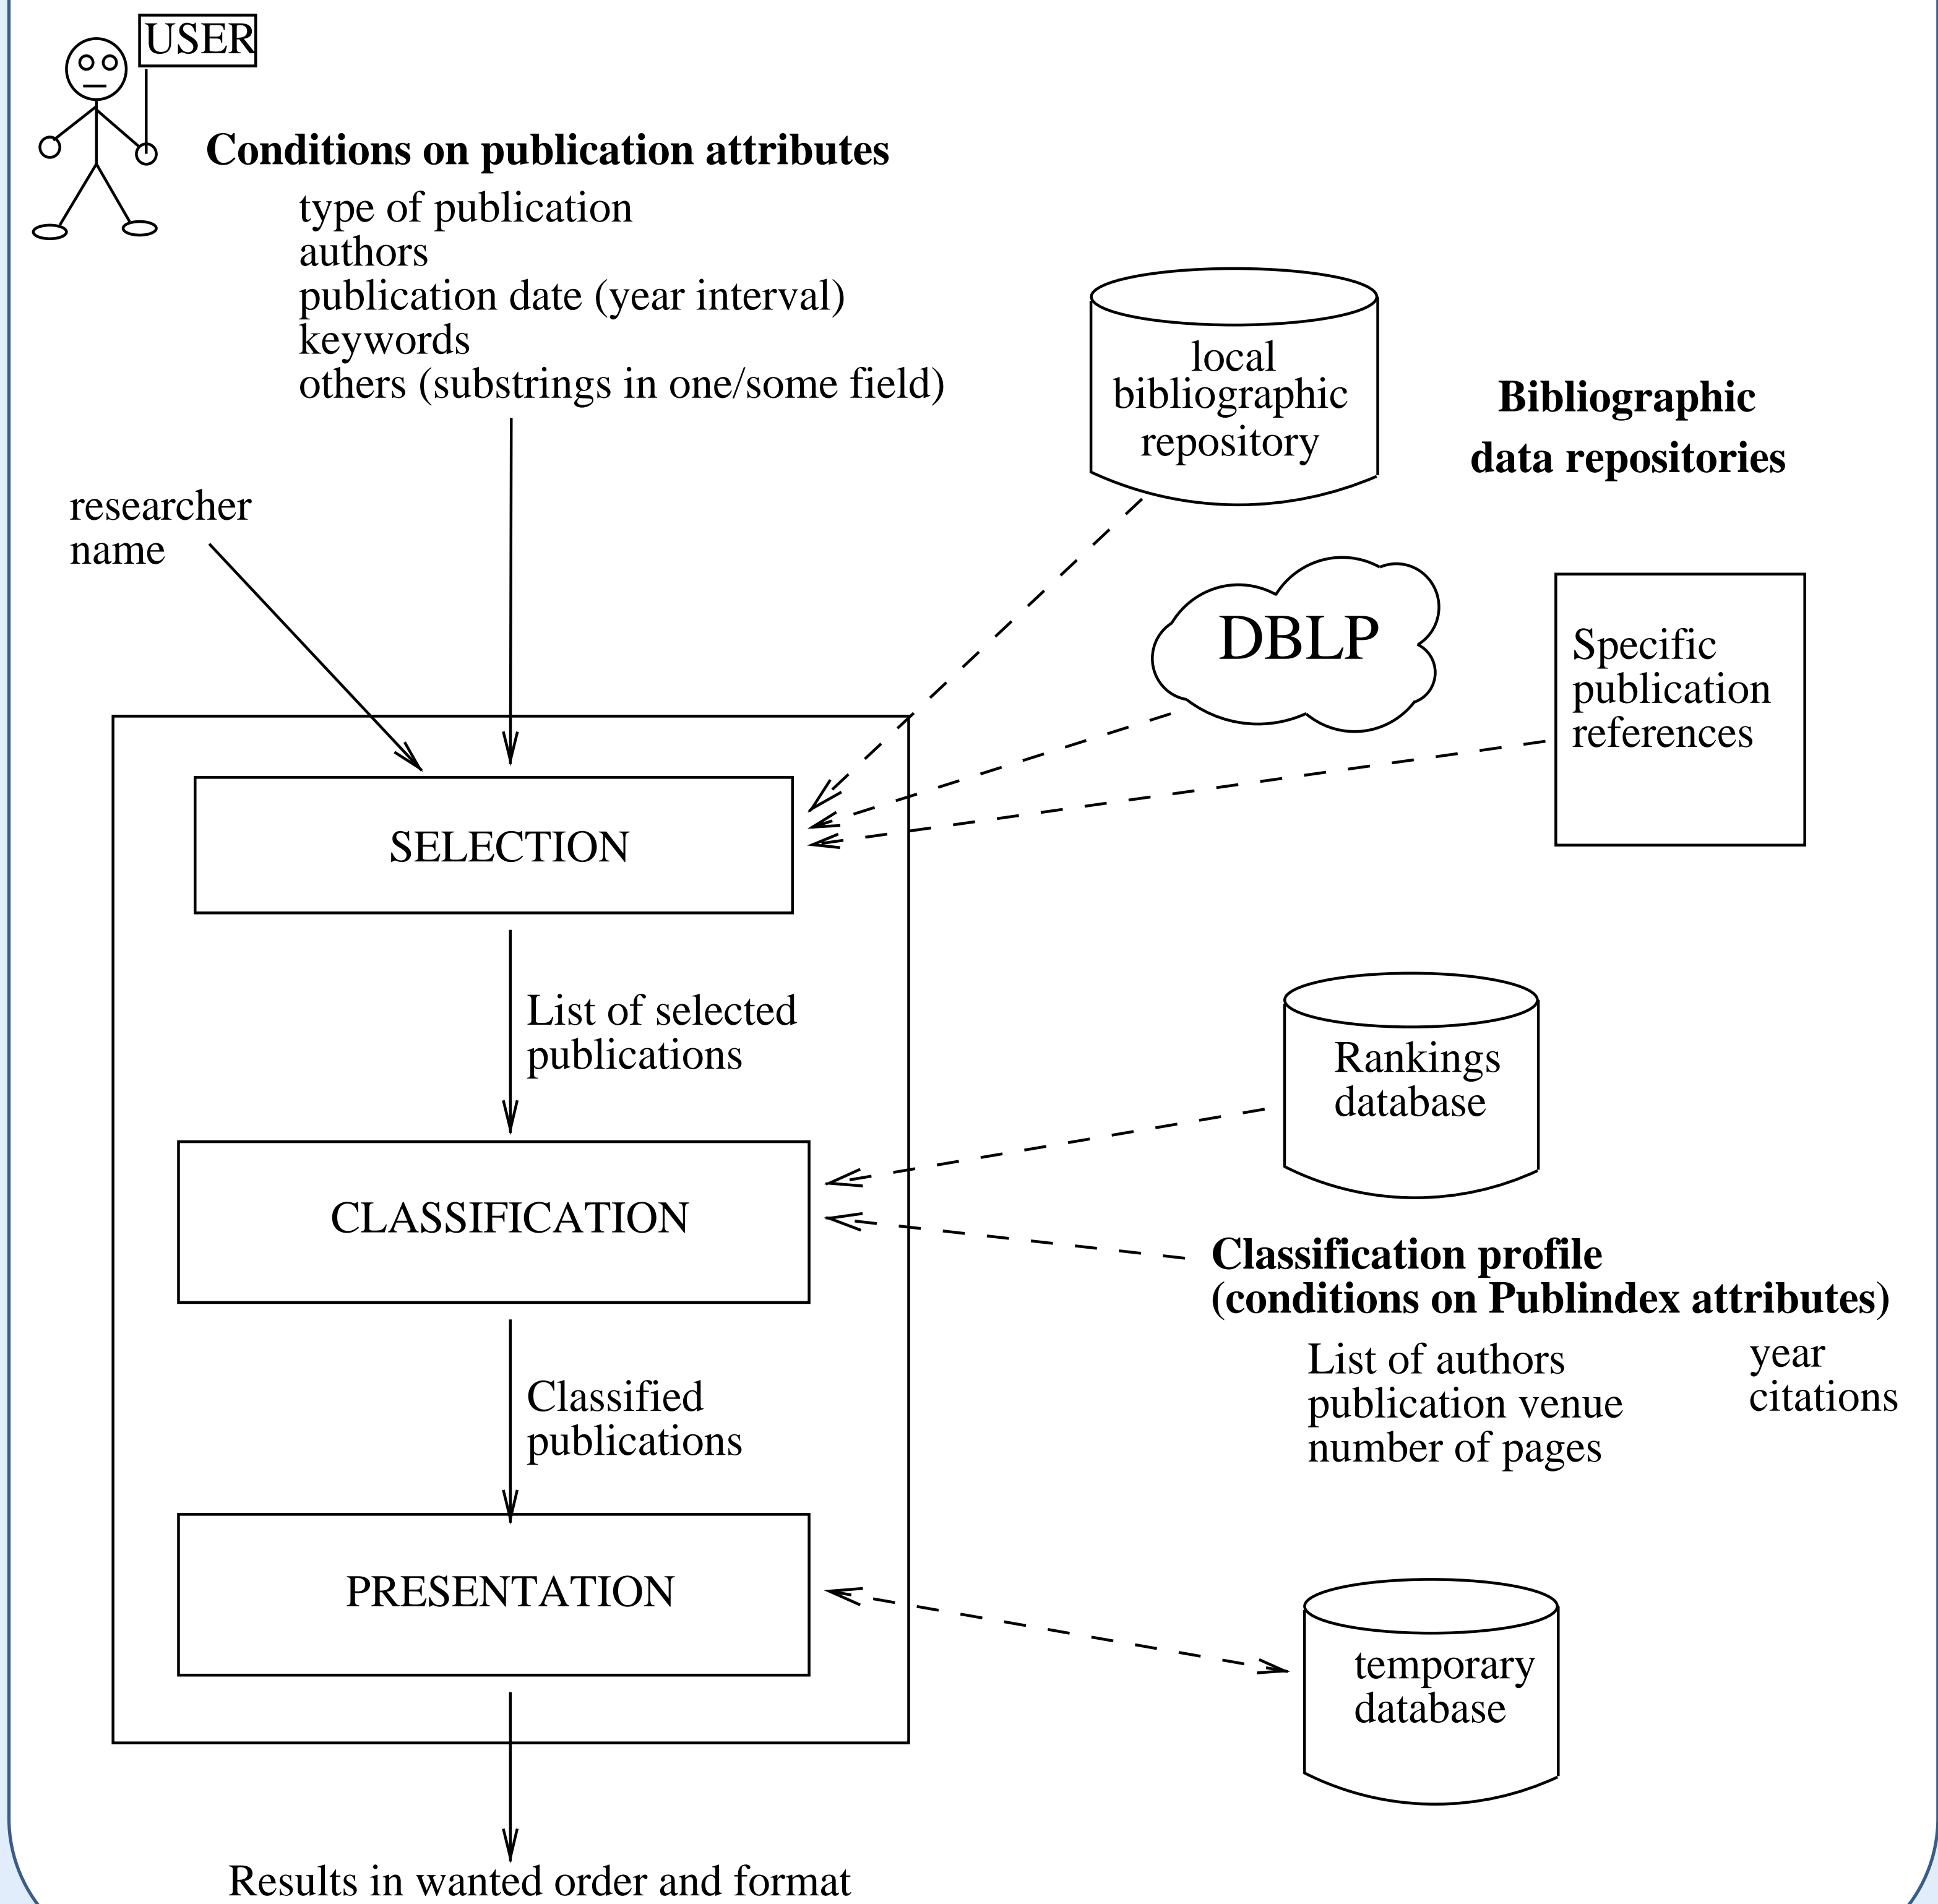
USER

**Conditions on publication attributes**

type of publication
authors
publication date (year interval)
keywords
others (substrings in one/some field)

local bibliographic repository

**Bibliographic data repositories**

researcher name

DBLP

Specific publication references

SELECTION

List of selected publications

Rankings database

CLASSIFICATION

**Classification profile (conditions on Publindex attributes)**

List of authors
publication venue
number of pages

year
citations

Classified publications

PRESENTATION

temporary database

Results in wanted order and format